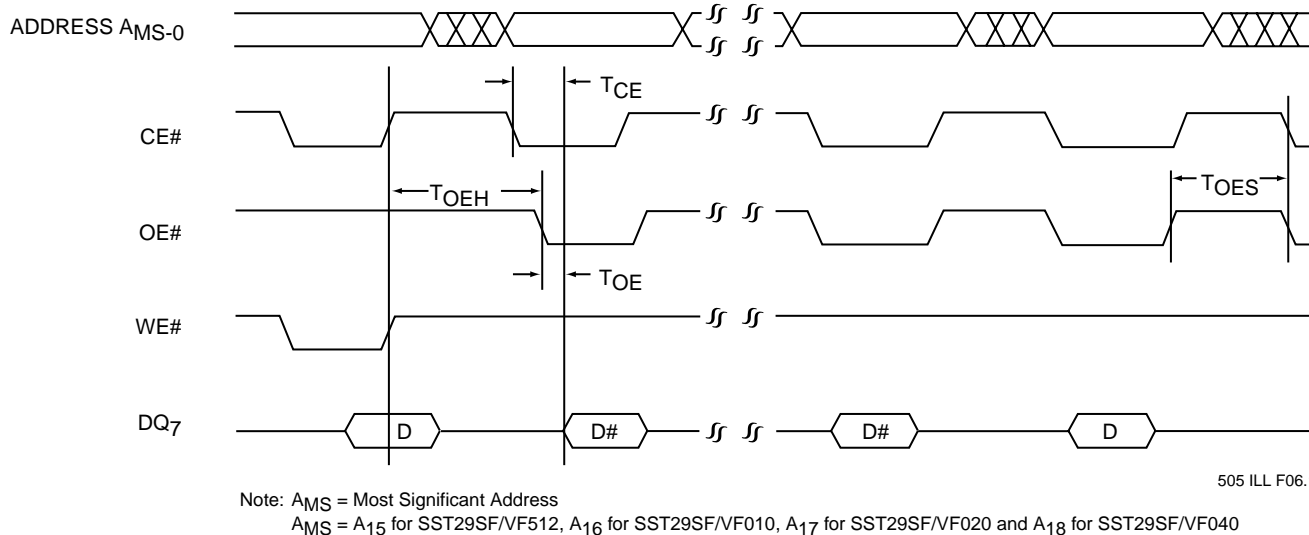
ADDRESS $A_{MS-0}$

$T_{CE}$

CE#

$T_{OEH}$

$T_{OES}$

OE#

$T_{OE}$

WE#

$DQ_7$

D

D#

D#

D

505 ILL F06.

Note: $A_{MS}$ = Most Significant Address
$A_{MS}$ = $A_{15}$ for SST29SF/VF512, $A_{16}$ for SST29SF/VF010, $A_{17}$ for SST29SF/VF020 and $A_{18}$ for SST29SF/VF040